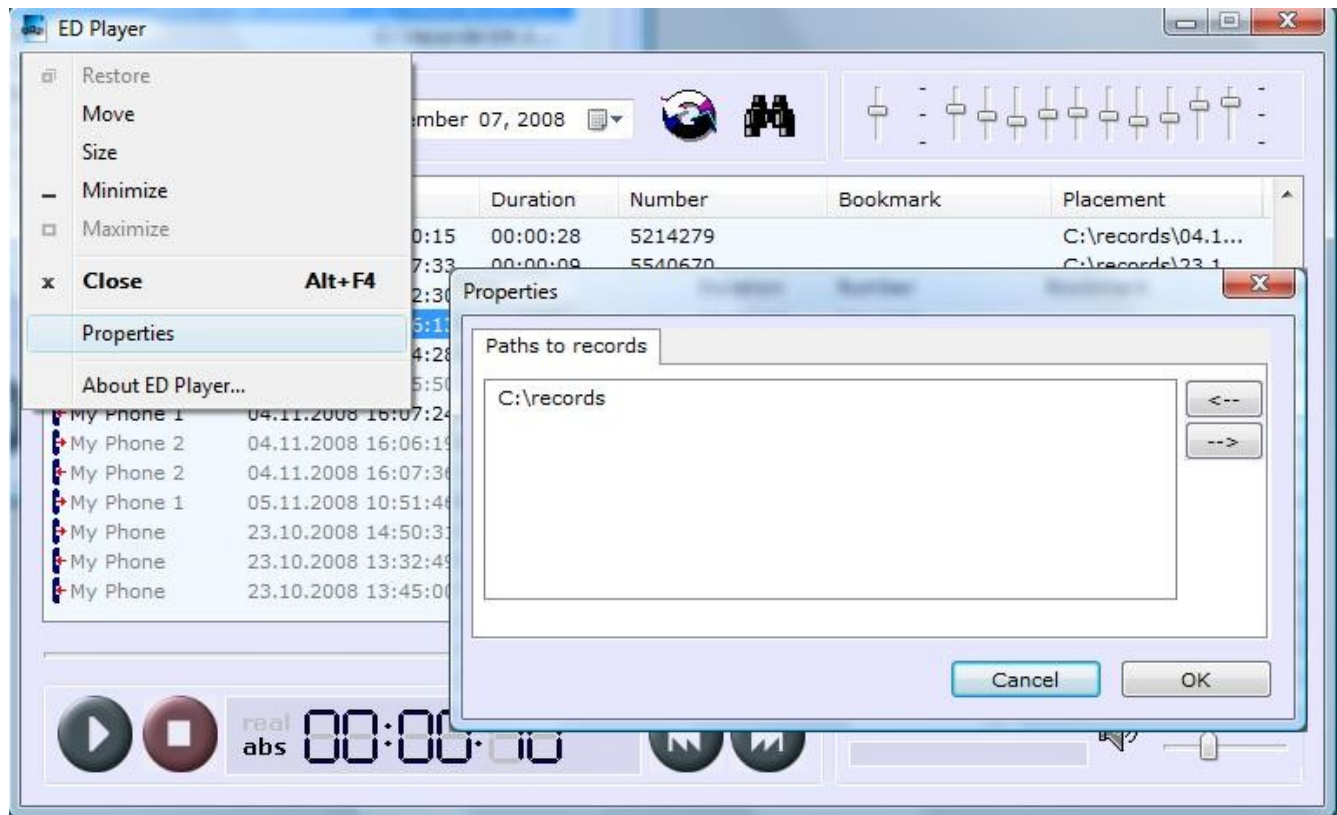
ED Player

Restore
Move
Size
Minimize
Maximize
x Close Alt+F4
Properties
About ED Player...

ember 07, 2008

| | Duration | Number | Bookmark | Placement |
|---|---|---|---|---|
| 0:15 | 00:00:28 | 5214279 | | C:\records\04.1... |
| 7:33 | 00:00:09 | 5540670 | | C:\records\23.1 |
| 2:30 | | | | |
| 5:1 | | | | |
| 4:28 | | | | |
| 5:50 | | | | |
| My Phone 1 | 04.11.2008 16:07:24 | | | |
| My Phone 2 | 04.11.2008 16:06:19 | | | |
| My Phone 2 | 04.11.2008 16:07:36 | | | |
| My Phone 1 | 05.11.2008 10:51:46 | | | |
| My Phone | 23.10.2008 14:50:31 | | | |
| My Phone | 23.10.2008 13:32:49 | | | |
| My Phone | 23.10.2008 13:45:00 | | | |

Properties
Paths to records
C:\records
<--
-->
Cancel
OK

real
abs 00:00:00